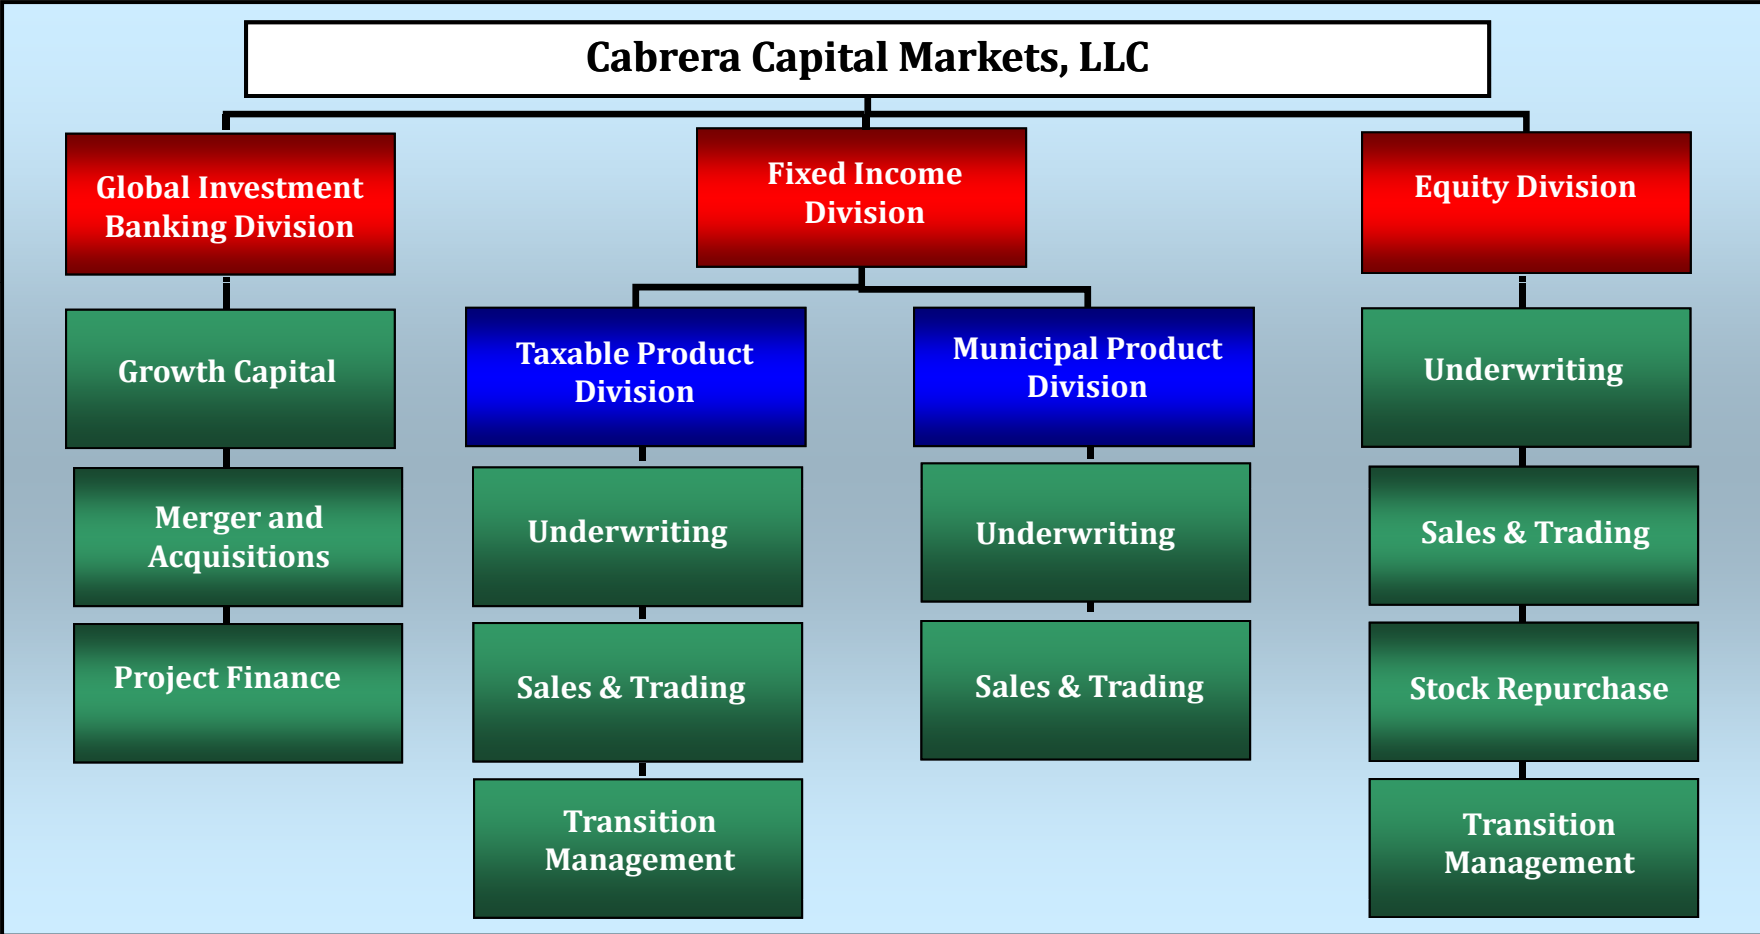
Cabrera Capital Markets, LLC

Global Investment Banking Division

Growth Capital

Merger and Acquisitions

Project Finance

Fixed Income Division

Taxable Product Division

Underwriting

Sales & Trading

Transition Management

Municipal Product Division

Underwriting

Sales & Trading

Equity Division

Underwriting

Sales & Trading

Stock Repurchase

Transition Management